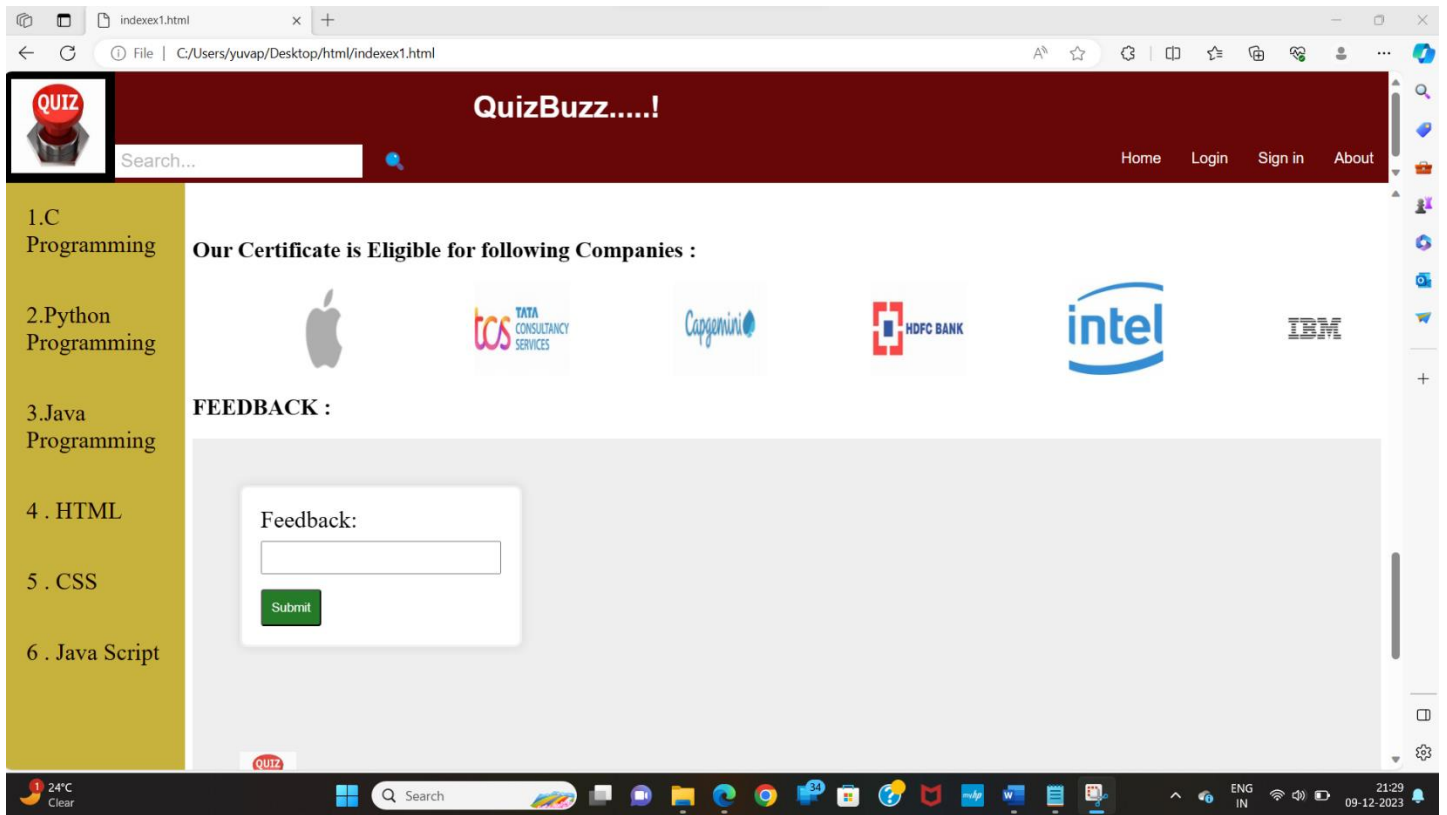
indexex1.html

File | C:/Users/yuvap/Desktop/html/indexex1.html

QUIZ

QuizBuzz.....!

Search...

Home Login Sign in About

1.C Programming

2.Python Programming

3.Java Programming

4 . HTML

5 . CSS

6 . Java Script

Our Certificate is Eligible for following Companies :

tcs TATA CONSULTANCY SERVICES

Capgemini

HDFC BANK

intel

IBM

FEEDBACK :

Feedback:

Submit

QUIZ

24°C Clear

Search

34

ENG IN

21:29 09-12-2023